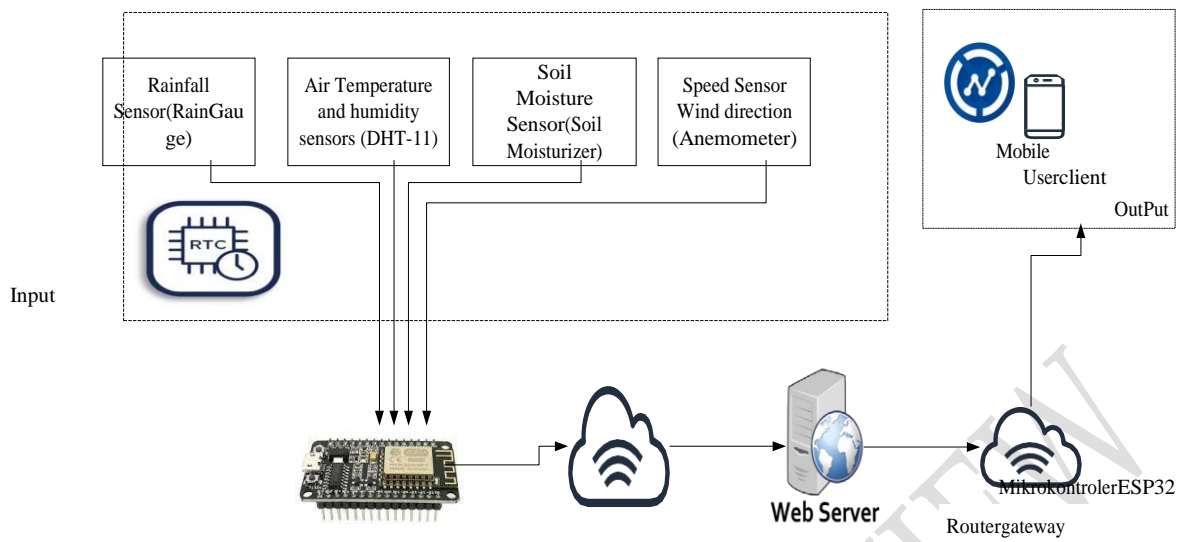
Rainfall Sensor(RainGauge)

Air Temperature and humidity sensors (DHT-11)

Soil Moisture Sensor(Soil Moisturizer)

Speed Sensor Wind direction (Anemometer)

RTC

Input

Mobile Userclient

OutPut

Web Server

MikrokontrolerESP32

Routergateway